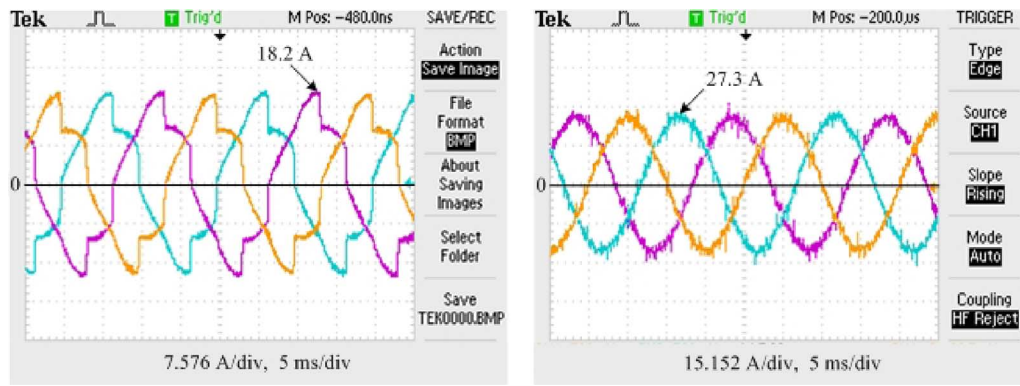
Tek T Trig'd M Pos: -480.0ns SAVE/REC

18.2 A

0

Action
Save Image

File Format
BMP

About Saving Images

Select Folder

Save
TEK0000.BMP

7.576 A/div, 5 ms/div

Tek T Trig'd M Pos: -200.0µs TRIGGER

27.3 A

0

Type
Edge

Source
CH1

Slope
Rising

Mode
Auto

Coupling
HF Reject

15.152 A/div, 5 ms/div